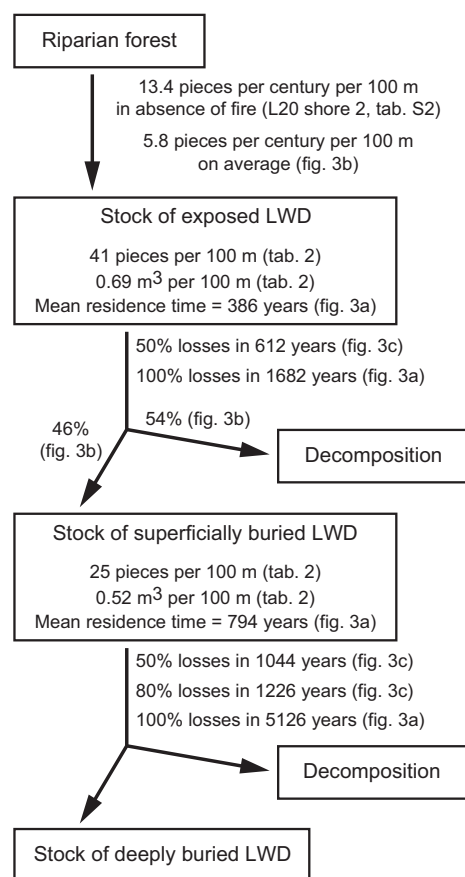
Riparian forest

13.4 pieces per century per 100 m in absence of fire (L20 shore 2, tab. S2)

5.8 pieces per century per 100 m on average (fig. 3b)

Stock of exposed LWD

41 pieces per 100 m (tab. 2)
0.69 $m^3$ per 100 m (tab. 2)
Mean residence time = 386 years (fig. 3a)

50% losses in 612 years (fig. 3c)
100% losses in 1682 years (fig. 3a)

46% (fig. 3b)

54% (fig. 3b)

Decomposition

Stock of superficially buried LWD

25 pieces per 100 m (tab. 2)
0.52 $m^3$ per 100 m (tab. 2)
Mean residence time = 794 years (fig. 3a)

50% losses in 1044 years (fig. 3c)
80% losses in 1226 years (fig. 3c)
100% losses in 5126 years (fig. 3a)

Decomposition

Stock of deeply buried LWD